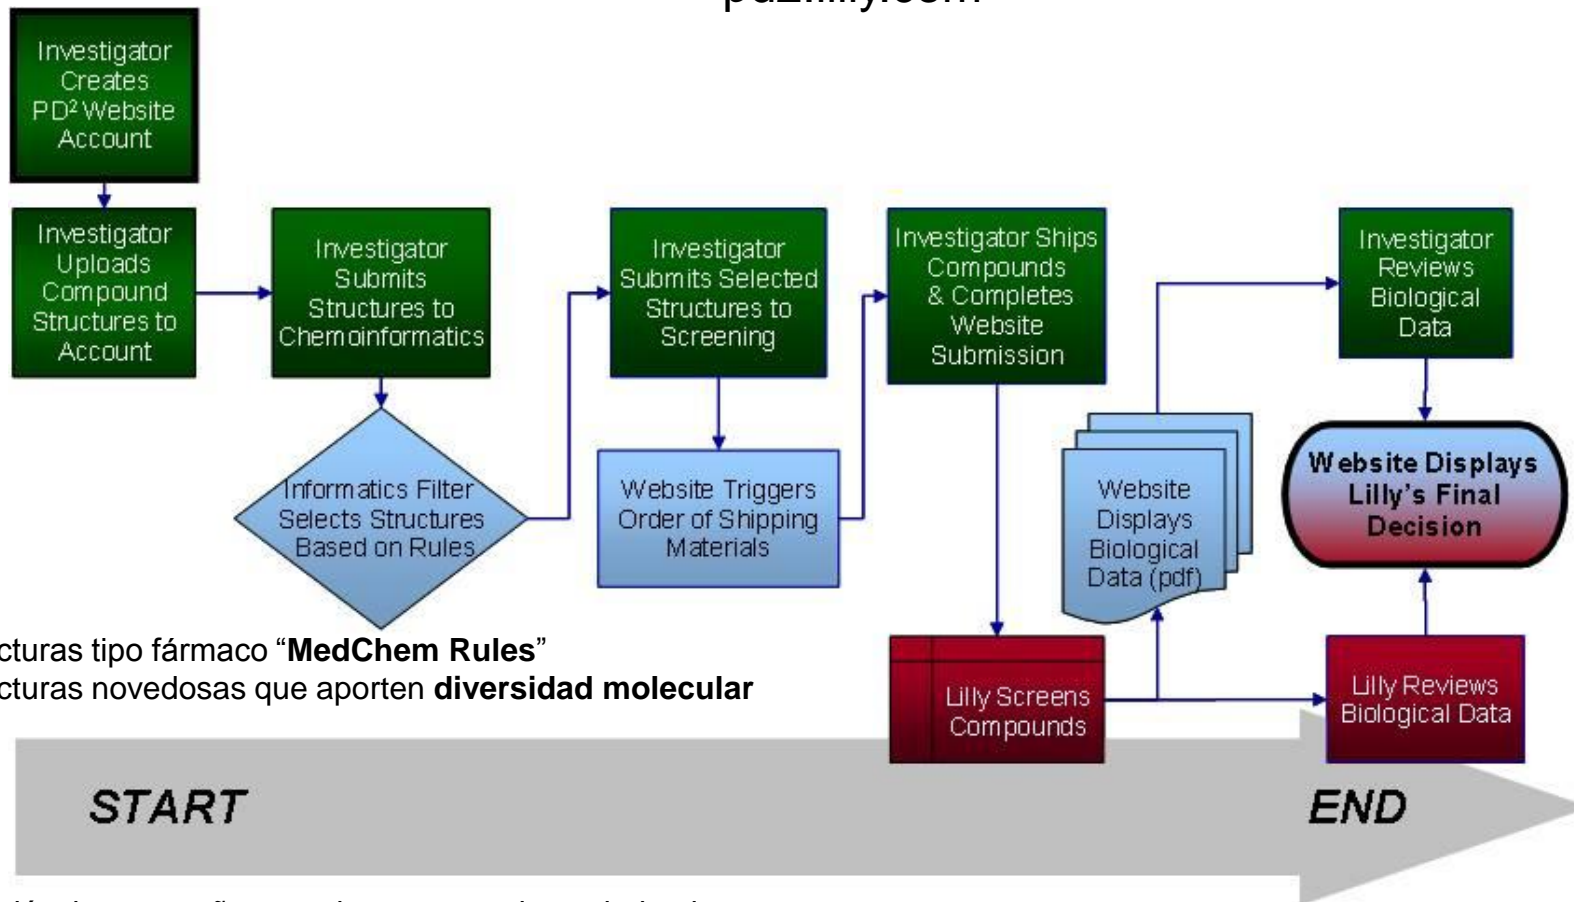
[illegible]

Investigator Creates PD² Website Account

Investigator Uploads Compound Structures to Account

Investigator Submits Structures to Chemoinformatics

Informatics Filter Selects Structures Based on Rules

Investigator Submits Selected Structures to Screening

Website Triggers Order of Shipping Materials

Investigator Ships Compounds & Completes Website Submission

Lilly Screens Compounds

Website Displays Biological Data (pdf)

Investigator Reviews Biological Data

Website Displays Lilly's Final Decision

Lilly Reviews Biological Data

cturas tipo fármaco "**MedChem Rules**"
cturas novedosas que aporten **diversidad molecular**

START

END

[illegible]